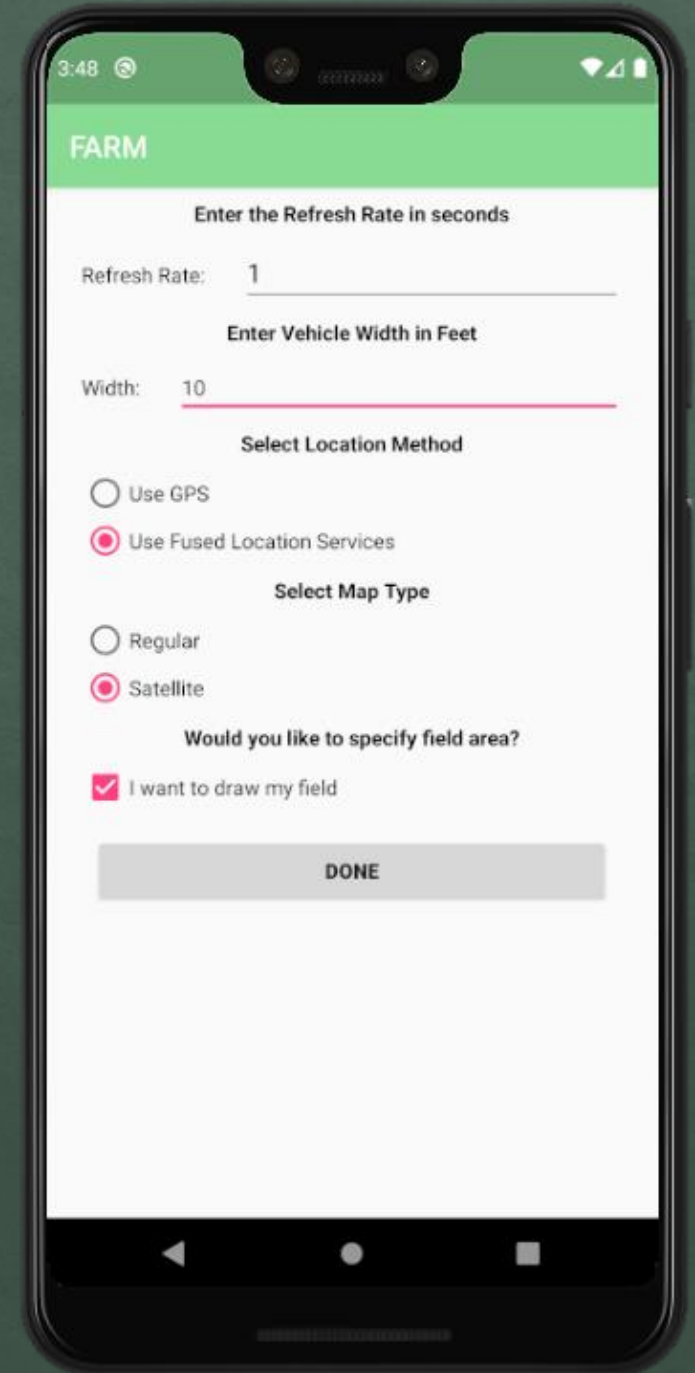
3:48

FARM

Enter the Refresh Rate in seconds

Refresh Rate: 1

Enter Vehicle Width in Feet

Width: 10

Select Location Method

Use GPS

Use Fused Location Services

Select Map Type

Regular

Satellite

Would you like to specify field area?

I want to draw my field

DONE